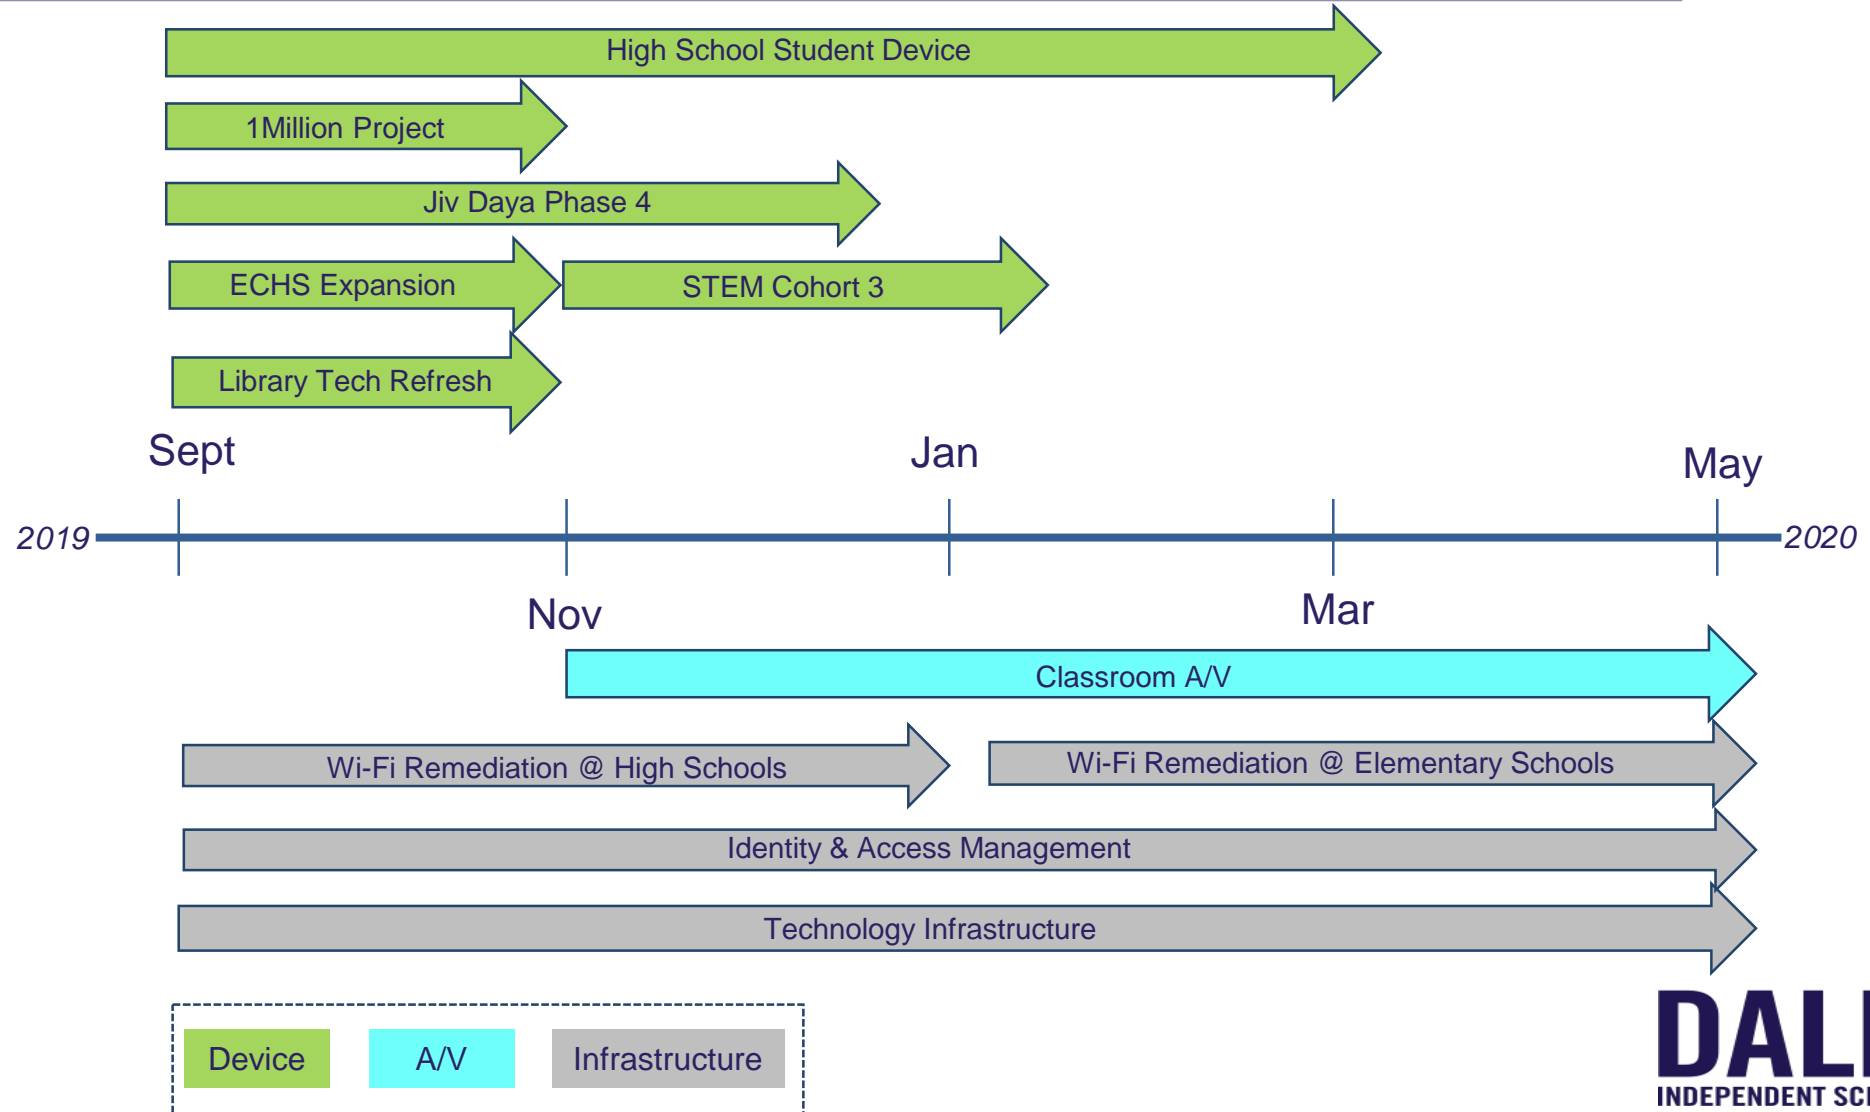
High School Student Device

1Million Project

Jiv Daya Phase 4

ECHS Expansion

STEM Cohort 3

Library Tech Refresh

Sept

Jan

May

2019

2020

Nov

Mar

Classroom A/V

Wi-Fi Remediation @ High Schools

Wi-Fi Remediation @ Elementary Schools

Identity & Access Management

Technology Infrastructure

Device

A/V

Infrastructure

DAL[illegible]
INDEPENDENT SC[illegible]